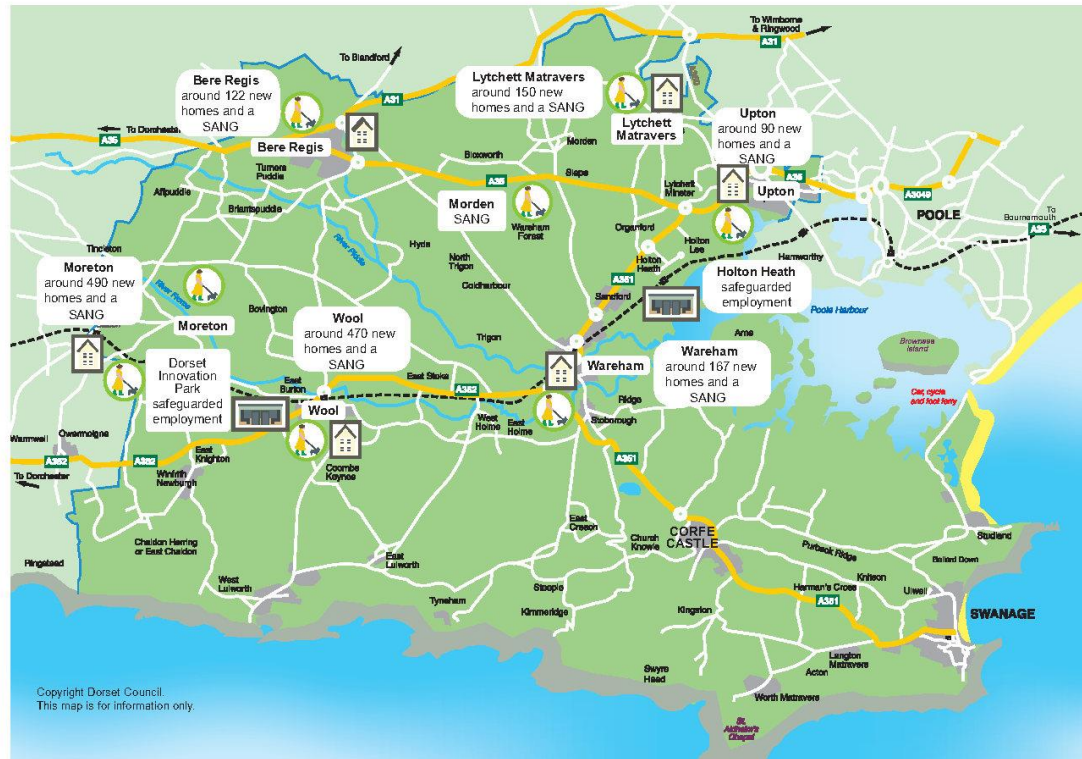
To Wimborne & Ringwood
A31
To Blandford
Bere Regis
around 122 new homes and a SANG
Lytchett Matravers
around 150 new homes and a SANG
Lytchett Matravers
To Dorchester
A35
A31
Bere Regis
Upton
around 90 new homes and a SANG
Turners Puddle
Bloxworth
Morden
Sleps
Lytchett Minster
Upton
A35
A3049
POOLE
To Bournemouth
A35
Affpuddle
Briantspuddle
Morden
SANG
Wareham Forest
Organford
Holton Lee
River Piddle
Hyde
North Trigon
Holton Heath
Hamworthy
Tincleton
A351
Moreton
around 490 new homes and a SANG
Coldharbour
Holton Heath
safeguarded employment
River Frome
Sandford
Bovington
Poole Harbour
Moreton
Wool
around 470 new homes and a SANG
Trigon
Arne
Brownsea Island
Dorset Innovation Park
safeguarded employment
Wareham
Wareham
around 167 new homes and a SANG
East Burton
East Stoke
A352
Car, cycle and foot ferry
Wool
Ridge
West Holme
East Holme
Warmwell
Owermoigne
East Knighton
Stoborough
A352
A352
Coombe Keynes
A351
Winfrith Newburgh
To Dorchester
East Creech
CORFE CASTLE
Studland
Church Knowle
Chaldon Herring or East Chaldon
Purbeck Ridge
Ballard Down
Ringstead
East Lulworth
Harman's Cross
Knitson
Ulwell
West Lulworth
Steeple
A351
SWANAGE
Tyneham
Kimmeridge
Kingston
Langton Matravers
Acton
Swyre Head
Worth Matravers
Copyright Dorset Council.
This map is for information only.
St. Aldhelm's Chapel